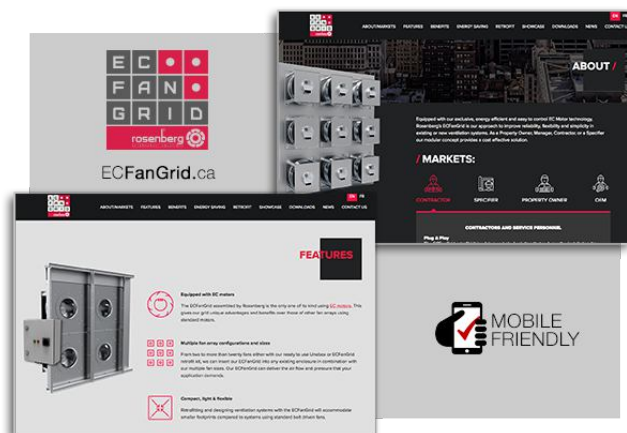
EC
FAN
GRID
rosenberg

ECFanGrid.ca

ABOUT/MARKETS FEATURES BENEFITS ENERGY SAVING RETROFIT SHOWCASE DOWNLOADS NEWS CONTACT US

ABOUT /

Equipped with our exclusive, energy efficient and easy to control EC Motor technology, Rosenberg's ECFanGrid is our approach to improve reliability, flexibility and simplicity in existing or new ventilation systems. As a Property Owner, Manager, Contractor, or a Specifier our modular concept provides a cost effective solution.

/ MARKETS:

CONTRACTOR SPECIFIER PROPERTY OWNER OHM

CONTRACTORS AND SERVICE PERSONNEL

Plug & Play

ABOUT/MARKETS FEATURES BENEFITS ENERGY SAVING RETROFIT SHOWCASE DOWNLOADS NEWS CONTACT US

FEATURES

Equipped with EC motors

The ECFanGrid assembled by Rosenberg is the only one of its kind using EC motors. This gives our grid unique advantages and benefits over those of other fan arrays using standard motors.

Multiple fan array configurations and sizes

From two to more than twenty fans either with our ready to use Unobox or ECFanGrid retrofit kit, we can insert our ECFanGrid into any existing enclosure in combination with our multiple fan sizes. Our ECFanGrid can deliver the air flow and pressure that your application demands.

Compact, light & flexible

Retrofitting and designing ventilation systems with the ECFanGrid will accommodate smaller footprints compared to systems using standard belt driven fans.

MOBILE FRIENDLY